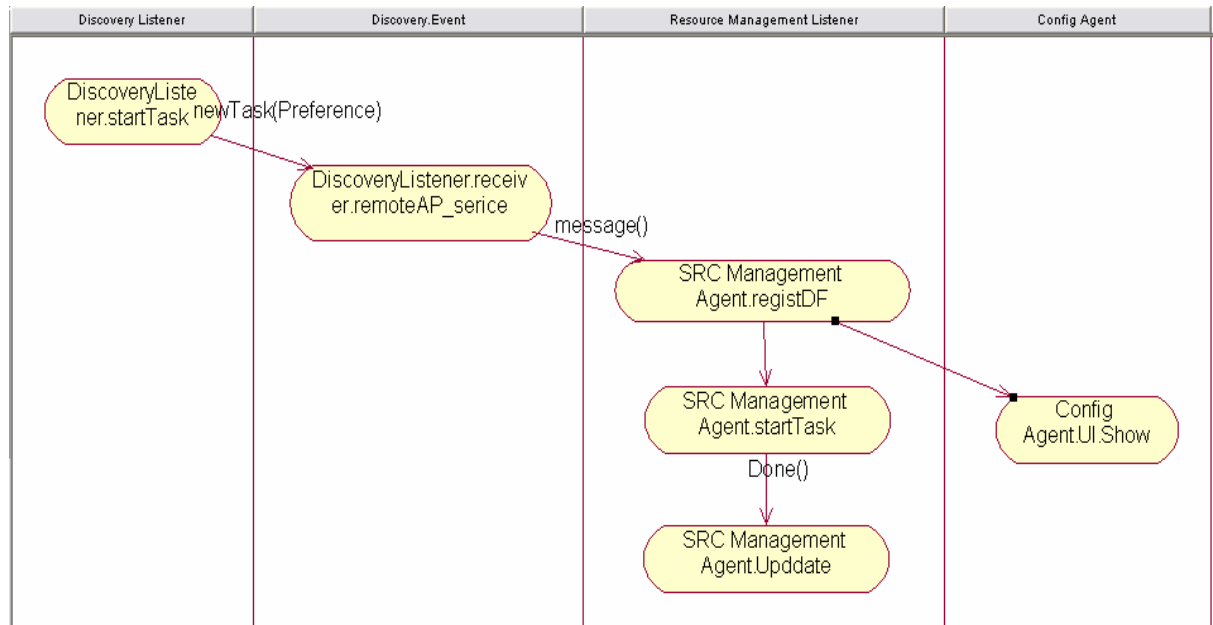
Discovery Listener

Discovery.Event

Resource Management Listener

Config Agent

DiscoveryListener.startTask

newTask(Preference)

DiscoveryListener.receiver.remoteAP_serice

message()

SRC Management Agent.registDF

SRC Management Agent.startTask

Config Agent.UI.Show

Done()

SRC Management Agent.Upddate